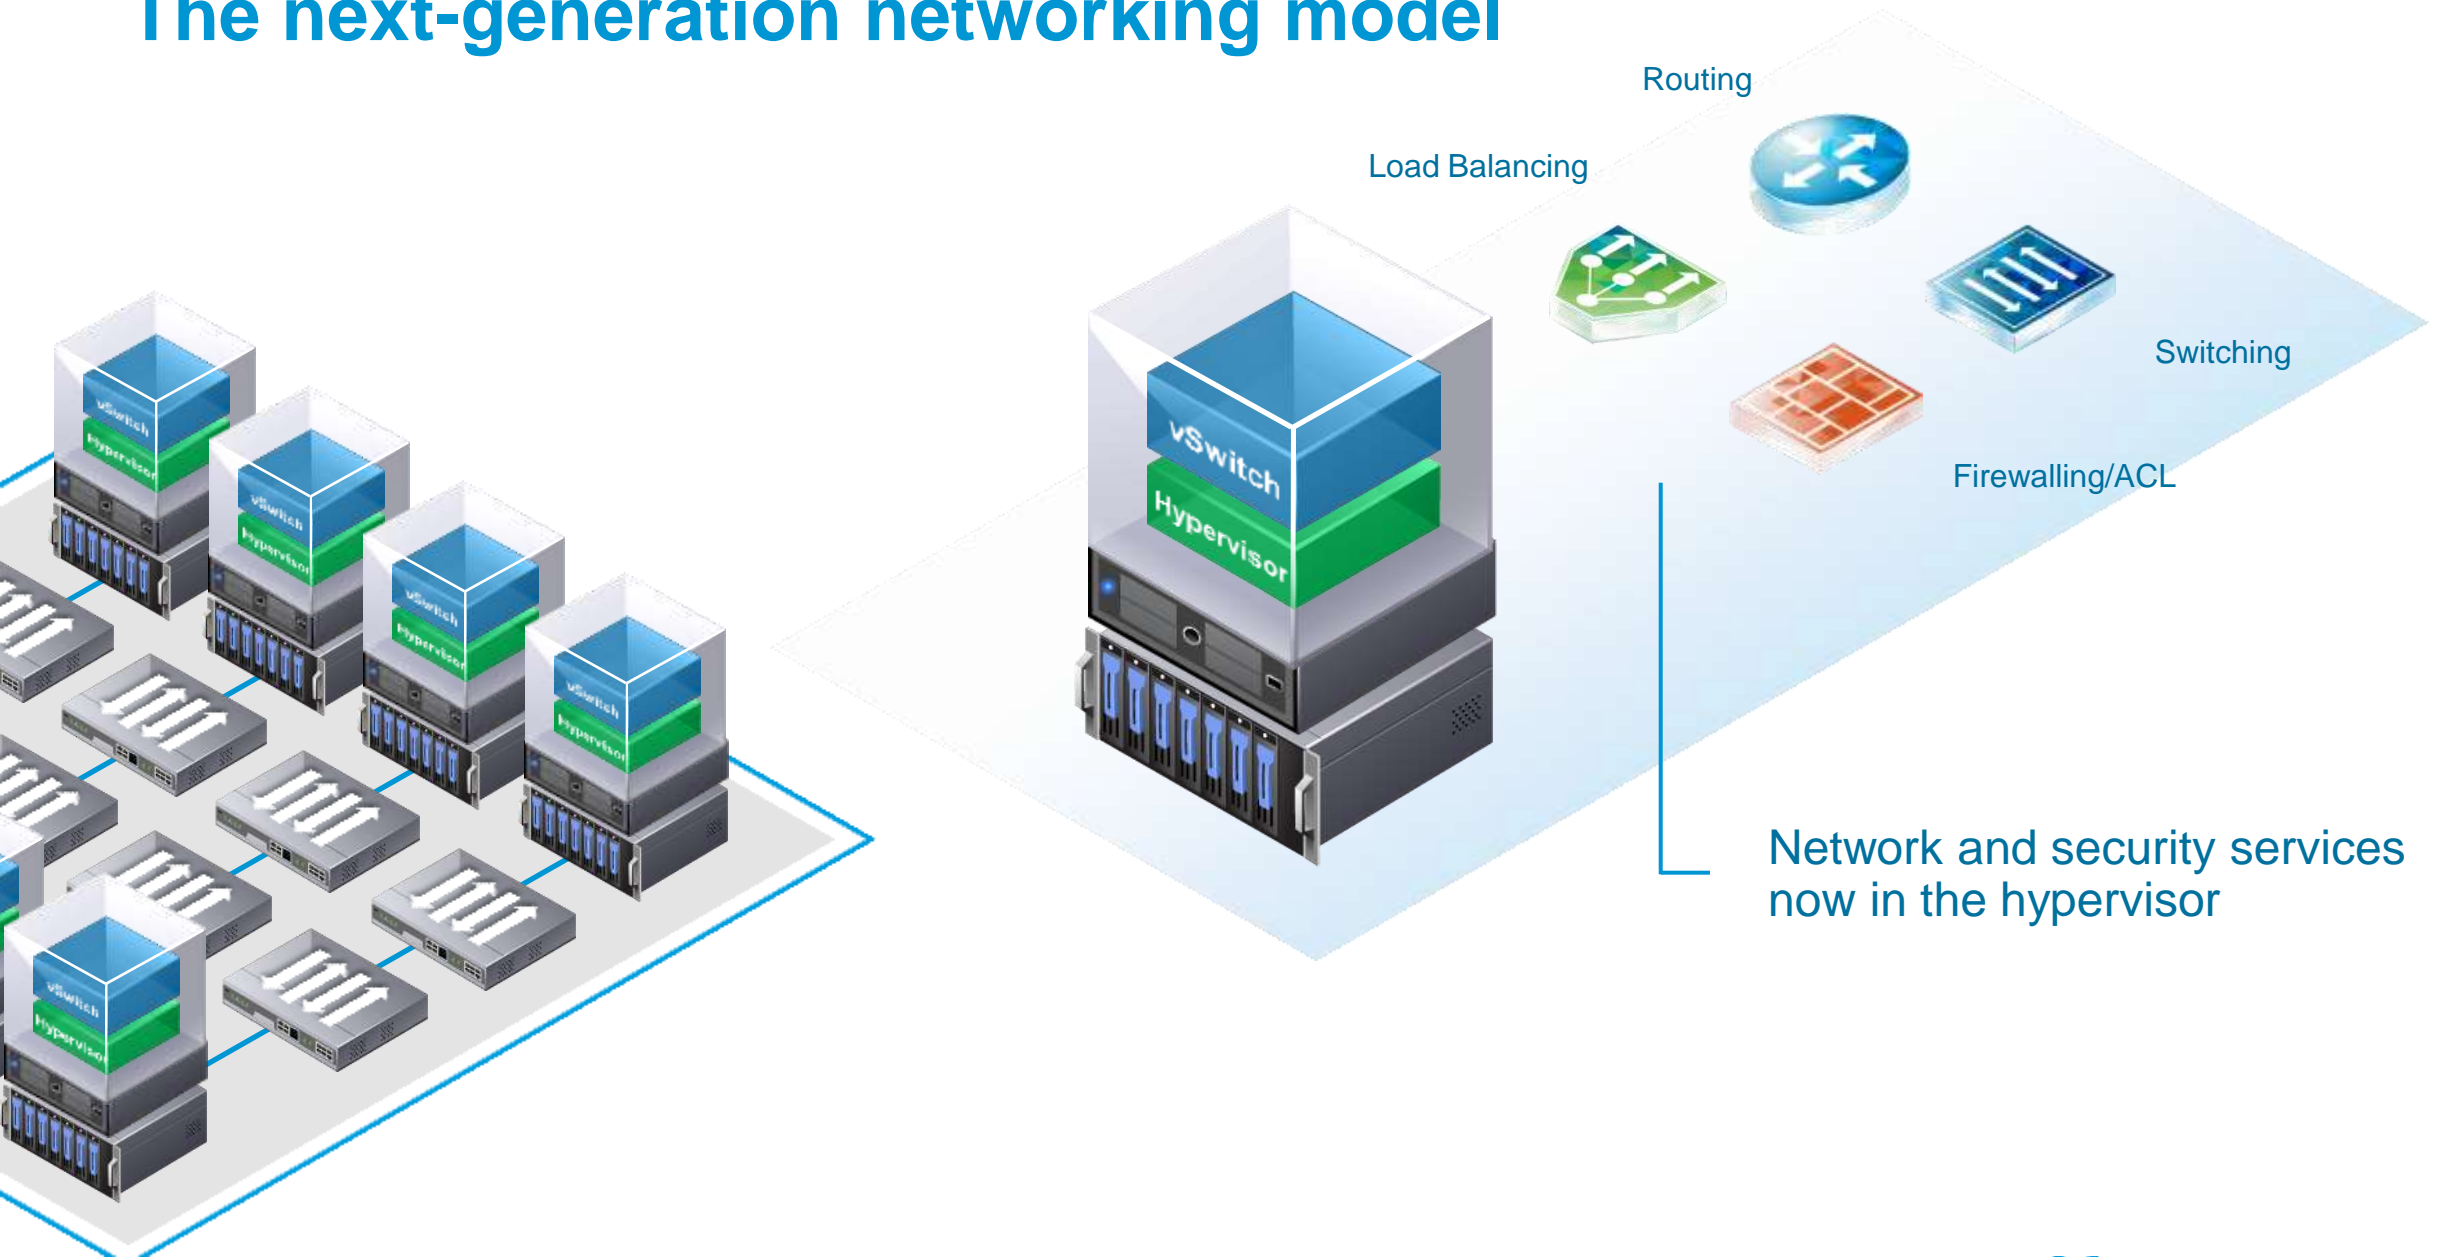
The next-generation networking model

Routing

Load Balancing

Switching

Firewalling/ACL

vSwitch

Hypervisor

vSwitch

Hypervisor

vSwitch

Hypervisor

vSwitch

Hypervisor

vSwitch

Hypervisor

vSwitch

Hypervisor

Network and security services now in the hypervisor